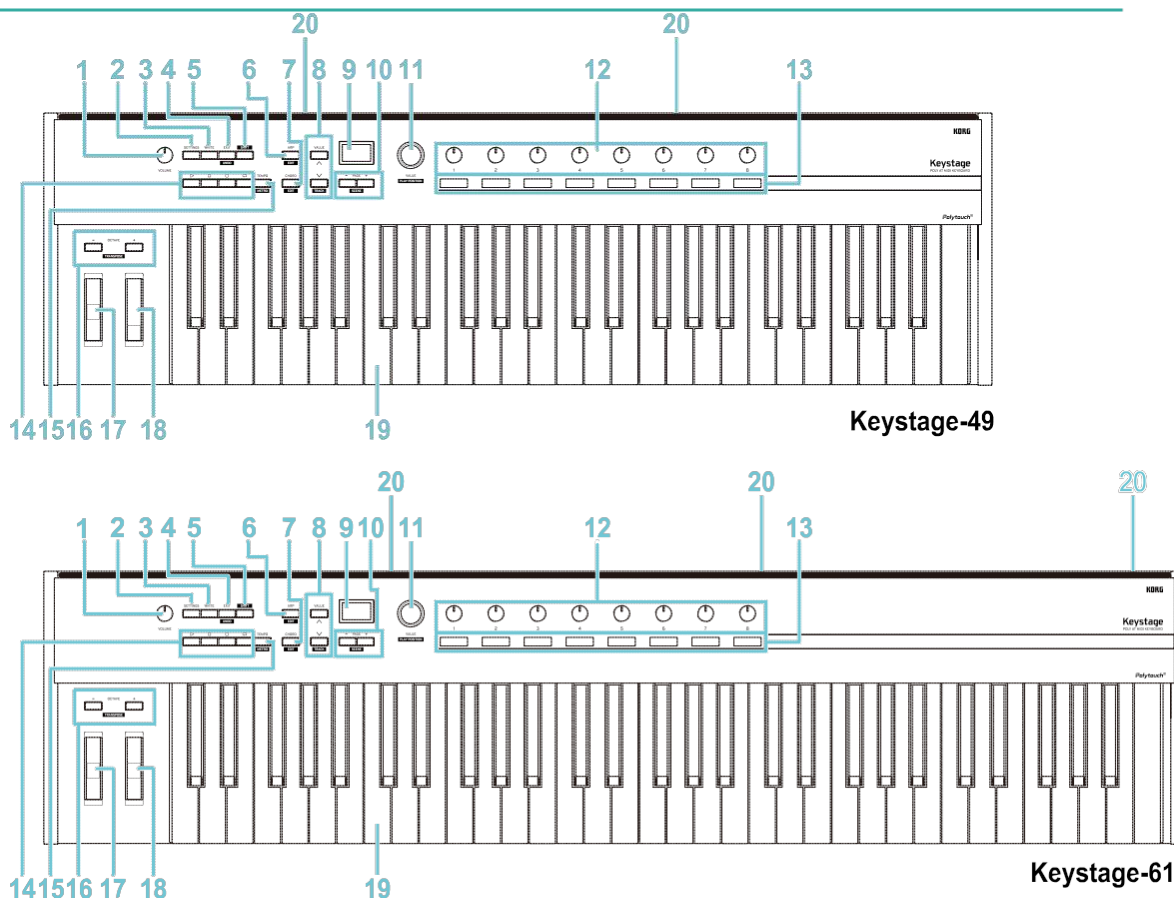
20
20
1 2 3 4 5 6 7 8 9 10 11 12 13
KORG
Keystage
POLY AT MIDI KEYBOARD
VOLUME
VALUE
1 2 3 4 5 6 7 8
Polytouch
14 15 16 17 18
19
Keystage-49

20
20
20
1 2 3 4 5 6 7 8 9 10 11 12 13
KORG
Keystage
POLY AT MIDI KEYBOARD
VOLUME
VALUE
1 2 3 4 5 6 7 8
Polytouch
14 15 16 17 18
19
Keystage-61